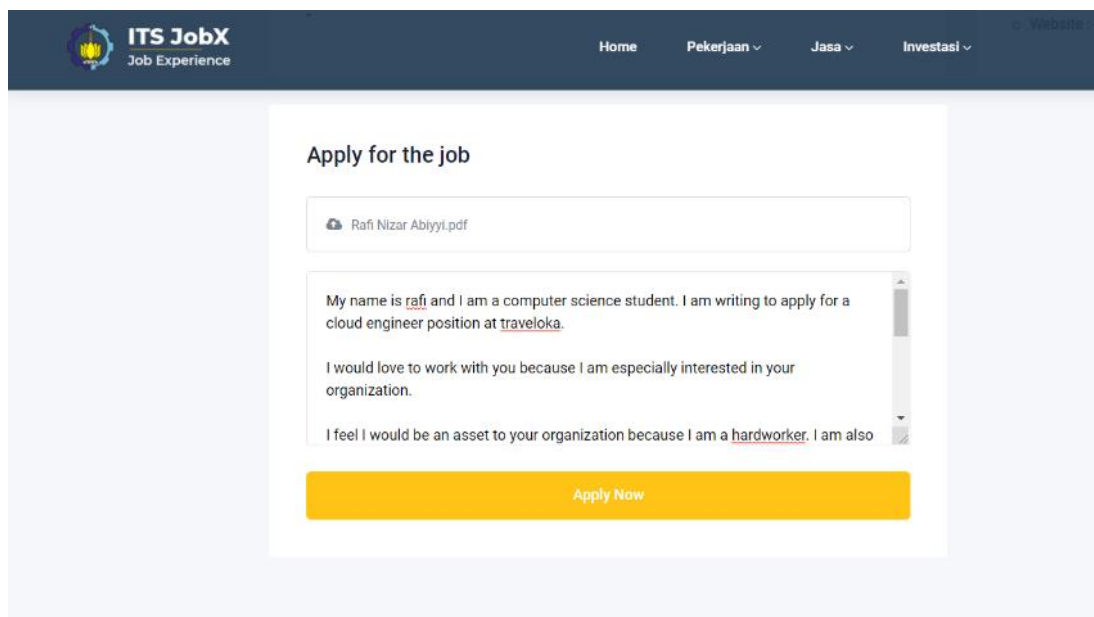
ITS JobX
Job Experience

Home Pekerjaan Jasa Investasi

Website

Apply for the job

Rafi Nizar Abiyyi.pdf

My name is rafi and I am a computer science student. I am writing to apply for a cloud engineer position at traveloka.

I would love to work with you because I am especially interested in your organization.

I feel I would be an asset to your organization because I am a hardworker. I am also

Apply Now